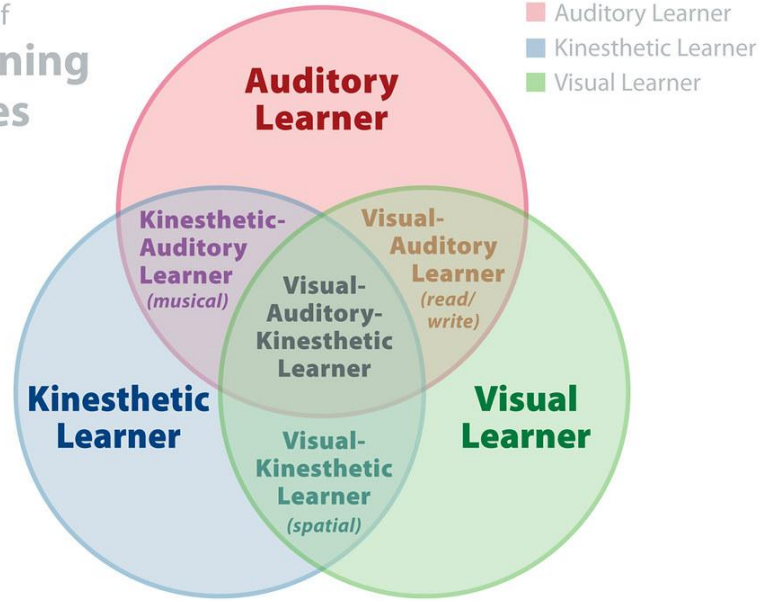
f
ning
es

Auditory Learner
Kinesthetic Learner
Visual Learner

Auditory Learner

Kinesthetic-Auditory Learner (musical)

Visual-Auditory Learner (read/write)

Visual-Auditory-Kinesthetic Learner

Kinesthetic Learner

Visual Learner

Visual-Kinesthetic Learner (spatial)